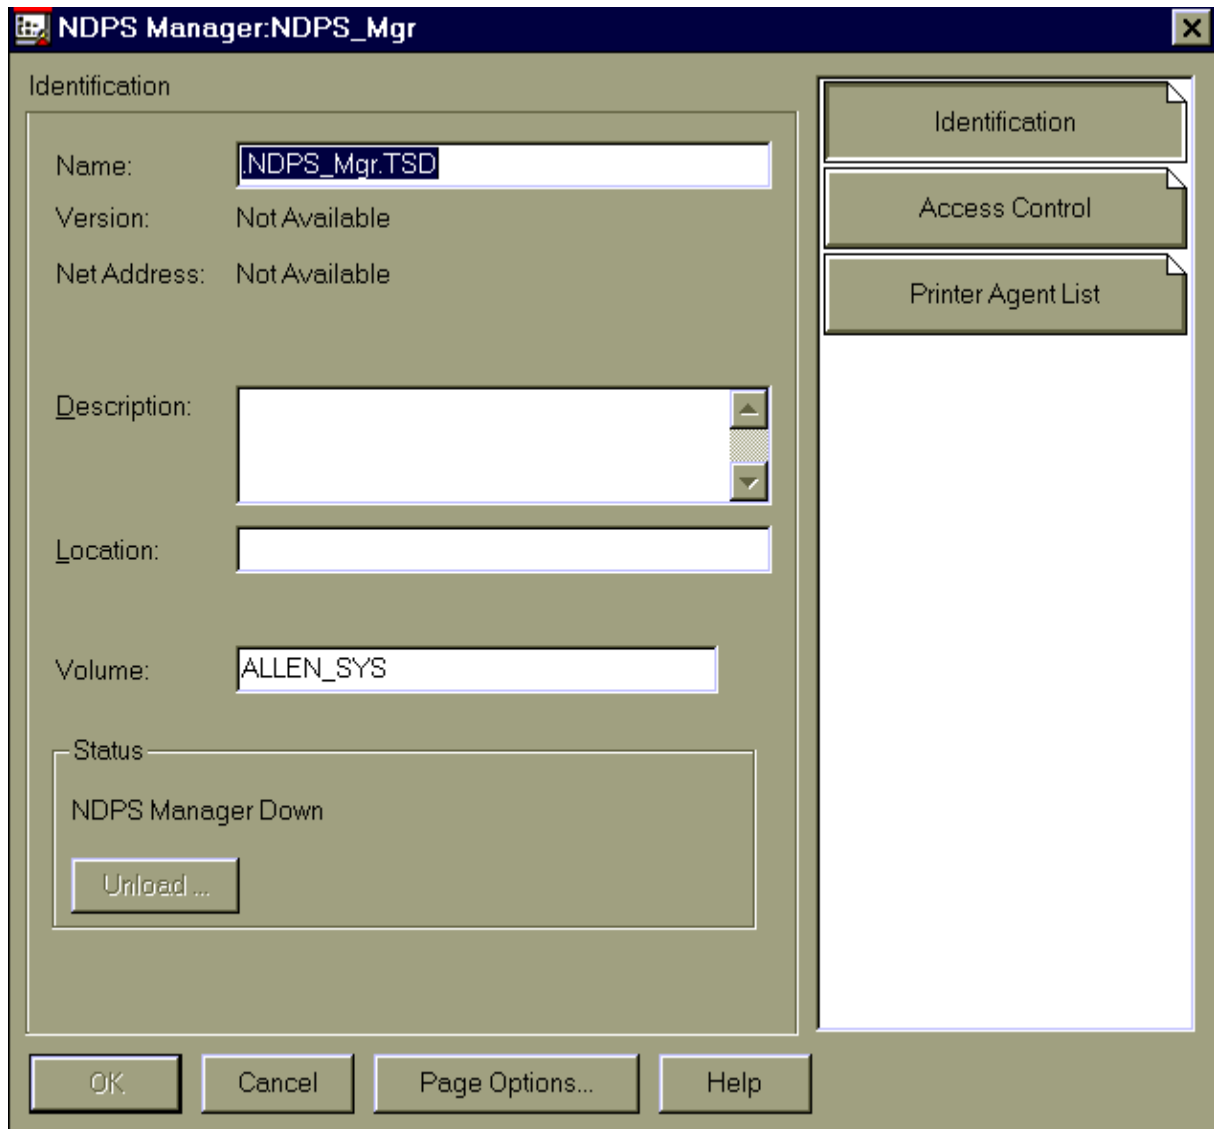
NDPS Manager:NDPS_Mgr

Identification

Name: .NDPS_Mgr.TSD

Version: Not Available

Net Address: Not Available

Description:

Location:

Volume: ALLEN_SYS

Status

NDPS Manager Down

Unload ...

Identification

Access Control

Printer Agent List

OK

Cancel

Page Options...

Help